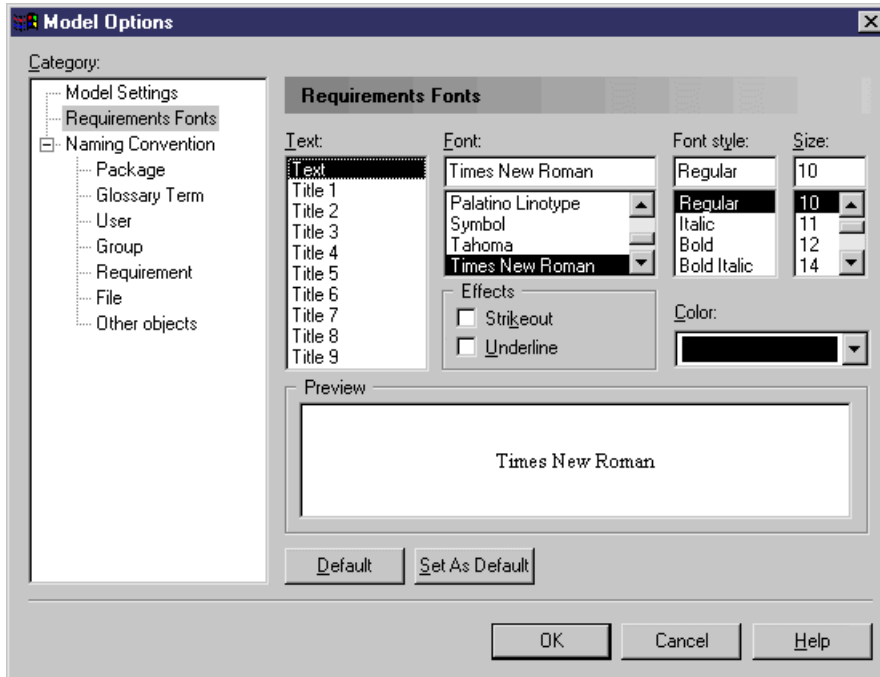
Model Options

Category:

Model Settings
Requirements Fonts
Naming Convention
Package
Glossary Term
User
Group
Requirement
File
Other objects

Requirements Fonts

Text:
Text
Title 1
Title 2
Title 3
Title 4
Title 5
Title 6
Title 7
Title 8
Title 9

Font:
Times New Roman
Palatino Linotype
Symbol
Tahoma
Times New Roman

Font style:
Regular
Regular
Italic
Bold
Bold Italic

Size:
10
10
11
12
14

Effects
Strikeout
Underline

Color:

Preview
Times New Roman

Default
Set As Default

OK
Cancel
Help